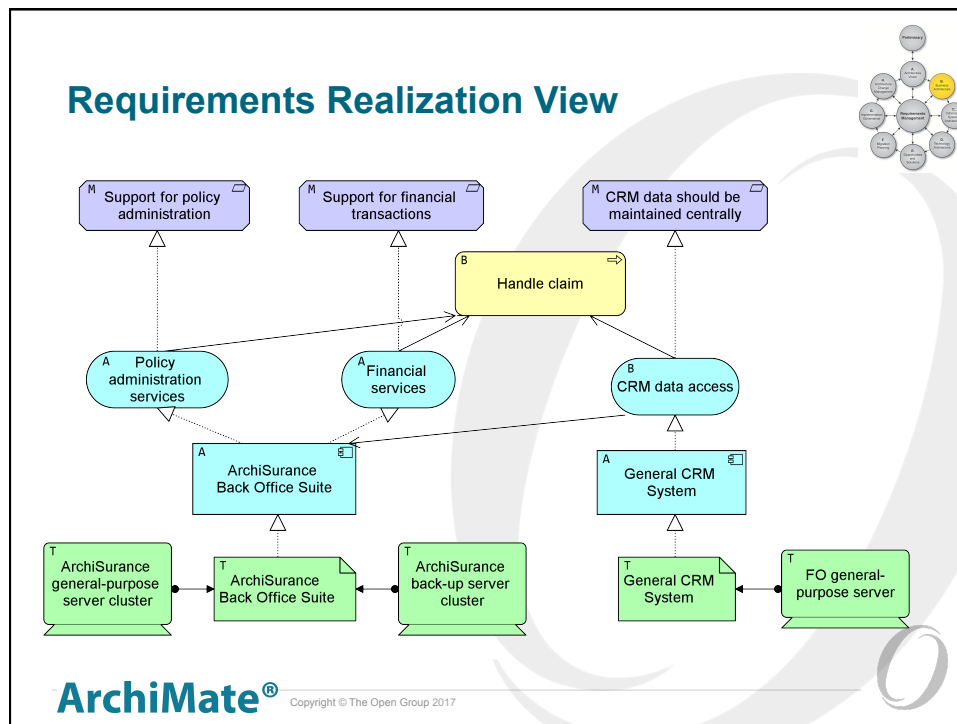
Requirements Realization View

M Support for policy administration

M Support for financial transactions

M CRM data should be maintained centrally

B Handle claim

A Policy administration services

A Financial services

B CRM data access

A ArchiSurance Back Office Suite

A General CRM System

T ArchiSurance general-purpose server cluster

T ArchiSurance Back Office Suite

T ArchiSurance back-up server cluster

T General CRM System

T FO general-purpose server

Preliminary

Requirements Management

ArchiMate®

Copyright © The Open Group 2017